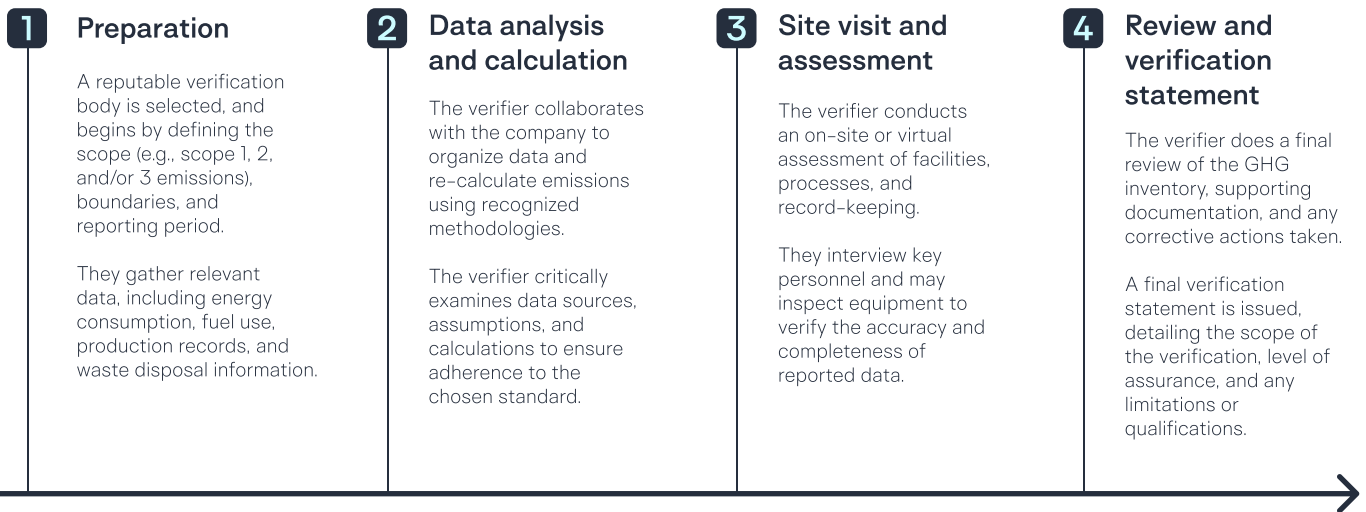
1

Preparation

A reputable verification body is selected, and begins by defining the scope (e.g., scope 1, 2, and/or 3 emissions), boundaries, and reporting period.

They gather relevant data, including energy consumption, fuel use, production records, and waste disposal information.

2

Data analysis and calculation

The verifier collaborates with the company to organize data and re-calculate emissions using recognized methodologies.

The verifier critically examines data sources, assumptions, and calculations to ensure adherence to the chosen standard.

3

Site visit and assessment

The verifier conducts an on-site or virtual assessment of facilities, processes, and record-keeping.

They interview key personnel and may inspect equipment to verify the accuracy and completeness of reported data.

4

Review and verification statement

The verifier does a final review of the GHG inventory, supporting documentation, and any corrective actions taken.

A final verification statement is issued, detailing the scope of the verification, level of assurance, and any limitations or qualifications.